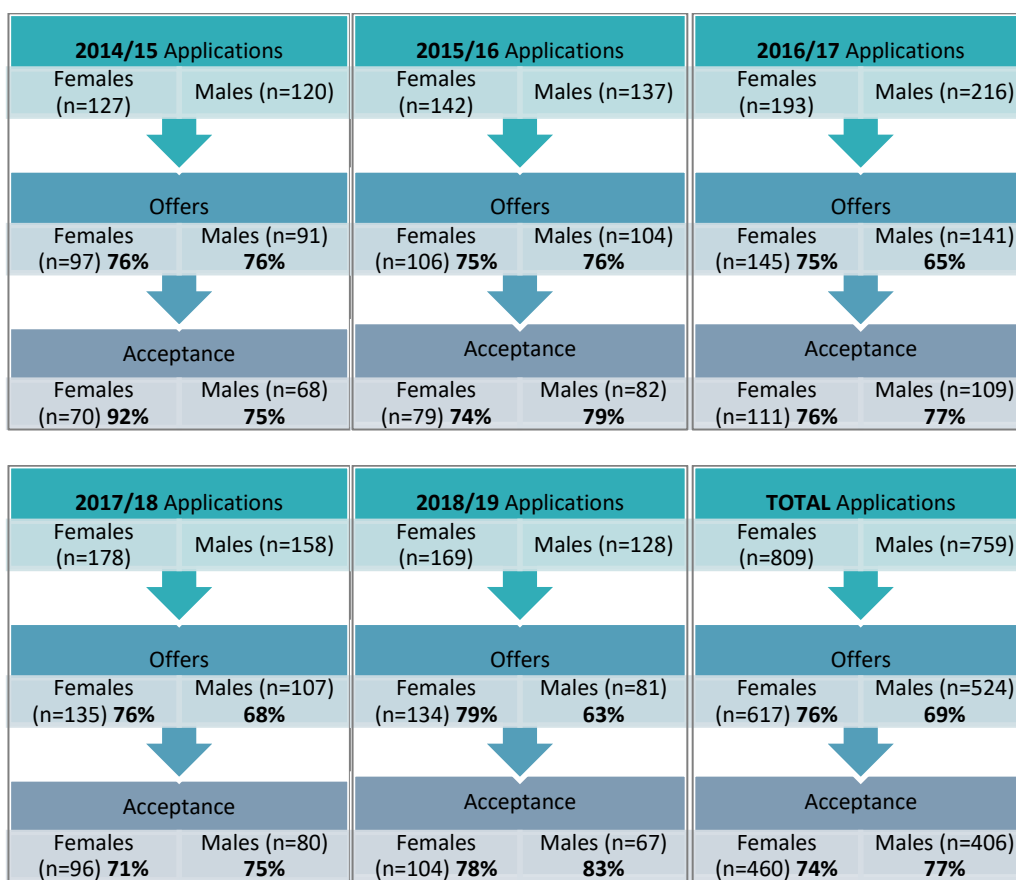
**2014/15** Applications

Females (n=127)

Males (n=120)

Offers

Females (n=97) **76%**

Males (n=91) **76%**

Acceptance

Females (n=70) **92%**

Males (n=68) **75%**

**2015/16** Applications

Females (n=142)

Males (n=137)

Offers

Females (n=106) **75%**

Males (n=104) **76%**

Acceptance

Females (n=79) **74%**

Males (n=82) **79%**

**2016/17** Applications

Females (n=193)

Males (n=216)

Offers

Females (n=145) **75%**

Males (n=141) **65%**

Acceptance

Females (n=111) **76%**

Males (n=109) **77%**

**2017/18** Applications

Females (n=178)

Males (n=158)

Offers

Females (n=135) **76%**

Males (n=107) **68%**

Acceptance

Females (n=96) **71%**

Males (n=80) **75%**

**2018/19** Applications

Females (n=169)

Males (n=128)

Offers

Females (n=134) **79%**

Males (n=81) **63%**

Acceptance

Females (n=104) **78%**

Males (n=67) **83%**

**TOTAL** Applications

Females (n=809)

Males (n=759)

Offers

Females (n=617) **76%**

Males (n=524) **69%**

Acceptance

Females (n=460) **74%**

Males (n=406) **77%**